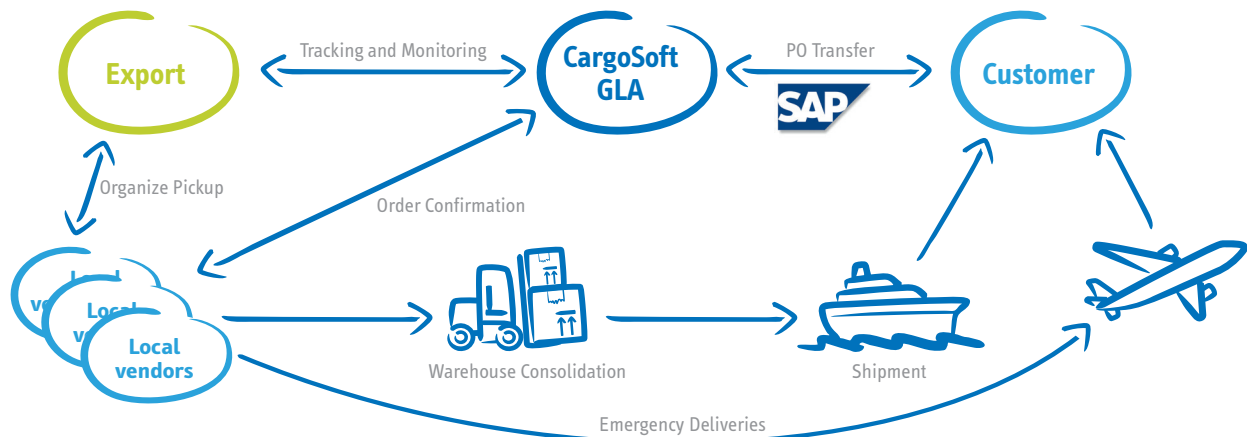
Export

Tracking and Monitoring

CargoSoft GLA

PO Transfer

SAP

Customer

Organize Pickup

Order Confirmation

Local ve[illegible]

Local ve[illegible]

Local vendors

Warehouse Consolidation

Shipment

Emergency Deliveries